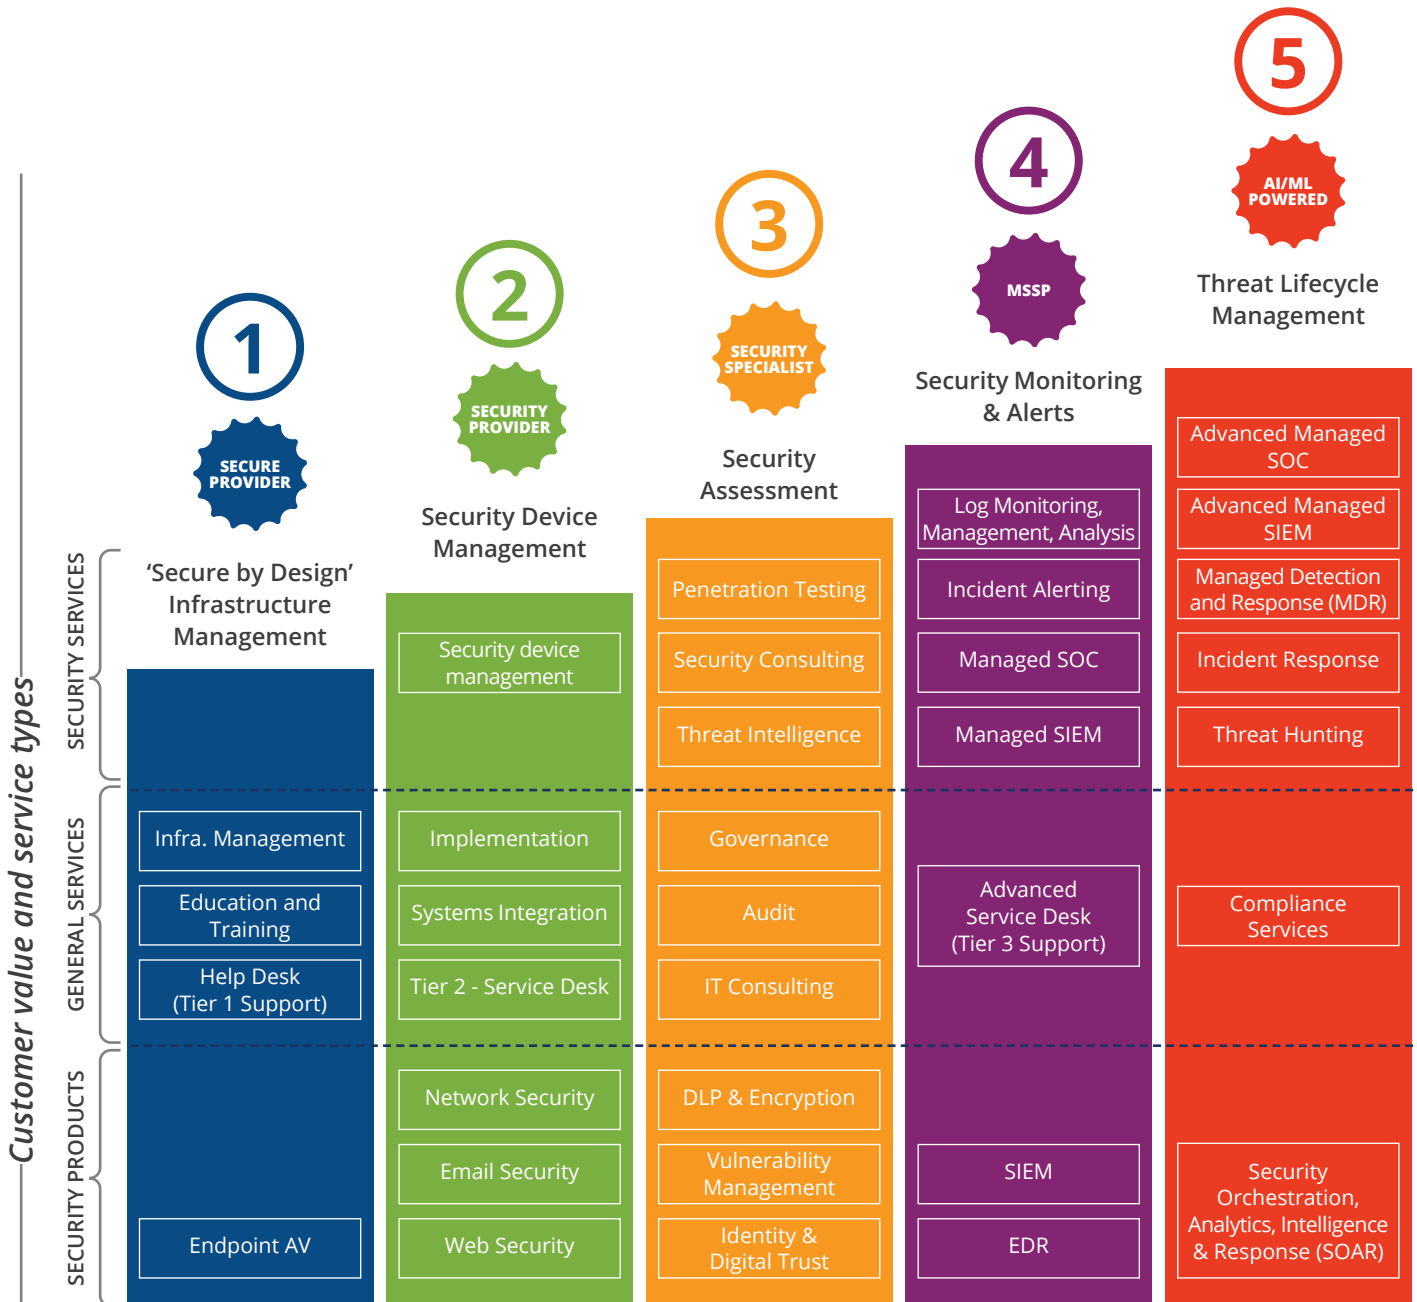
Customer value and service types

SECURITY SERVICES
GENERAL SERVICES
SECURITY PRODUCTS

1
SECURE PROVIDER
'Secure by Design' Infrastructure Management
Infra. Management
Education and Training
Help Desk (Tier 1 Support)
Endpoint AV

2
SECURITY PROVIDER
Security Device Management
Security device management
Implementation
Systems Integration
Tier 2 - Service Desk
Network Security
Email Security
Web Security

3
SECURITY SPECIALIST
Security Assessment
Penetration Testing
Security Consulting
Threat Intelligence
Governance
Audit
IT Consulting
DLP & Encryption
Vulnerability Management
Identity & Digital Trust

4
MSSP
Security Monitoring & Alerts
Log Monitoring, Management, Analysis
Incident Alerting
Managed SOC
Managed SIEM
Advanced Service Desk (Tier 3 Support)
SIEM
EDR

5
AI/ML POWERED
Threat Lifecycle Management
Advanced Managed SOC
Advanced Managed SIEM
Managed Detection and Response (MDR)
Incident Response
Threat Hunting
Compliance Services
Security Orchestration, Analytics, Intelligence & Response (SOAR)